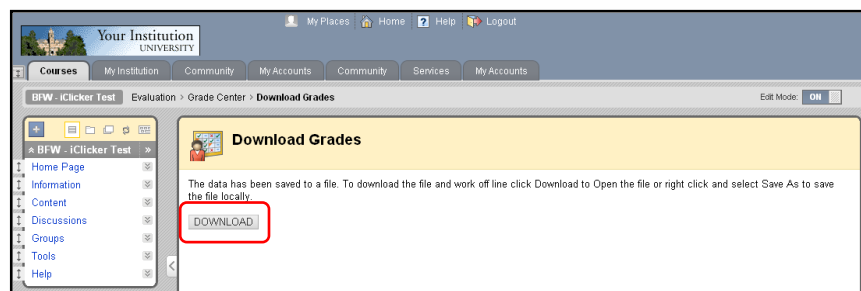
Your Institution
UNIVERSITY

My Places Home Help Logout

Courses My Institution Community My Accounts Community Services My Accounts

BFW - iClicker Test Evaluation › Grade Center › Download Grades

Edit Mode: ON

BFW - iClicker Test

Home Page
Information
Content
Discussions
Groups
Tools
Help

Download Grades

The data has been saved to a file. To download the file and work off line click Download to Open the file or right click and select Save As to save the file locally.

DOWNLOAD